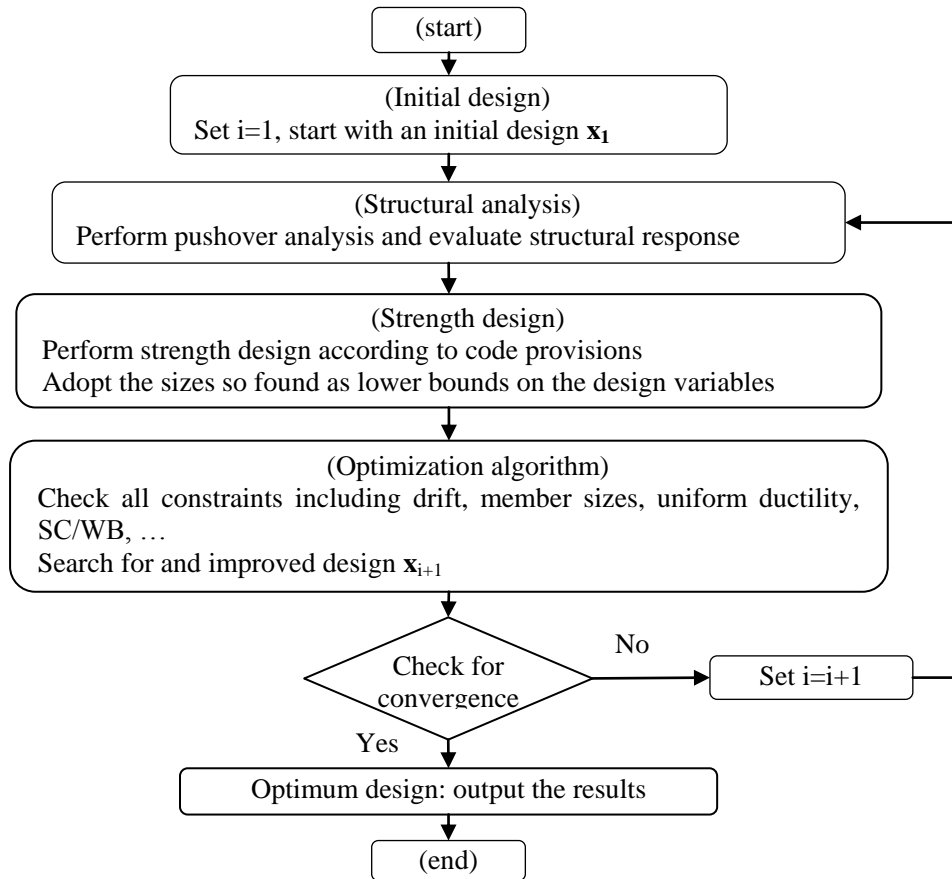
(start)

(Initial design)
Set i=1, start with an initial design $\mathbf{x}_1$

(Structural analysis)
Perform pushover analysis and evaluate structural response

(Strength design)
Perform strength design according to code provisions
Adopt the sizes so found as lower bounds on the design variables

(Optimization algorithm)
Check all constraints including drift, member sizes, uniform ductility, SC/WB, …
Search for and improved design $\mathbf{x}_{i+1}$

Check for convergence

No

Set i=i+1

Yes

Optimum design: output the results

(end)